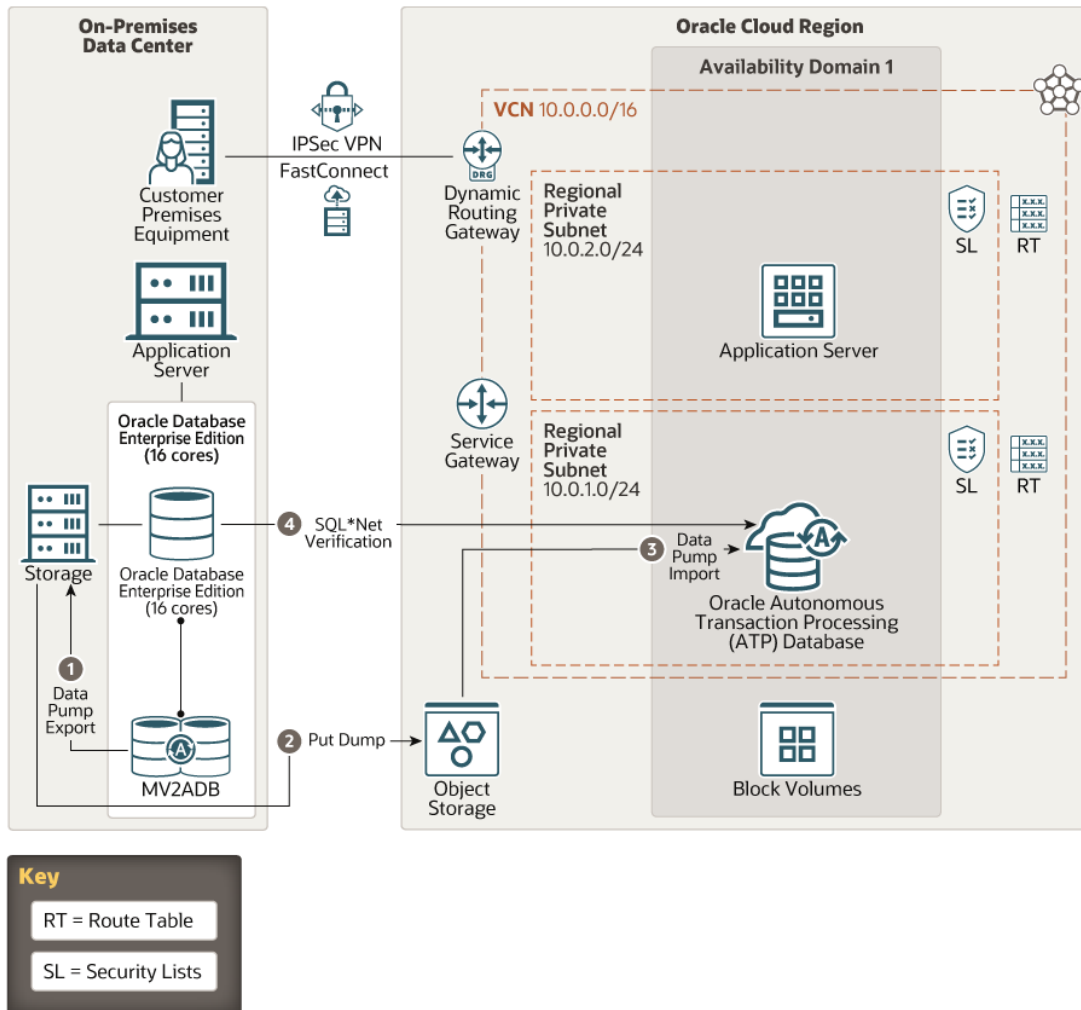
On-Premises Data Center

Customer Premises Equipment

Application Server

Oracle Database Enterprise Edition (16 cores)

Storage

Oracle Database Enterprise Edition (16 cores)

1 Data Pump Export

MV2ADB

IPSec VPN

FastConnect

4 SQL*Net Verification

2 Put Dump

Oracle Cloud Region

Availability Domain 1

VCN 10.0.0.0/16

DRG

Dynamic Routing Gateway

Regional Private Subnet 10.0.2.0/24

SL

RT

Application Server

Service Gateway

Regional Private Subnet 10.0.1.0/24

SL

RT

3 Data Pump Import

Oracle Autonomous Transaction Processing (ATP) Database

Object Storage

Block Volumes

Key

RT = Route Table

SL = Security Lists